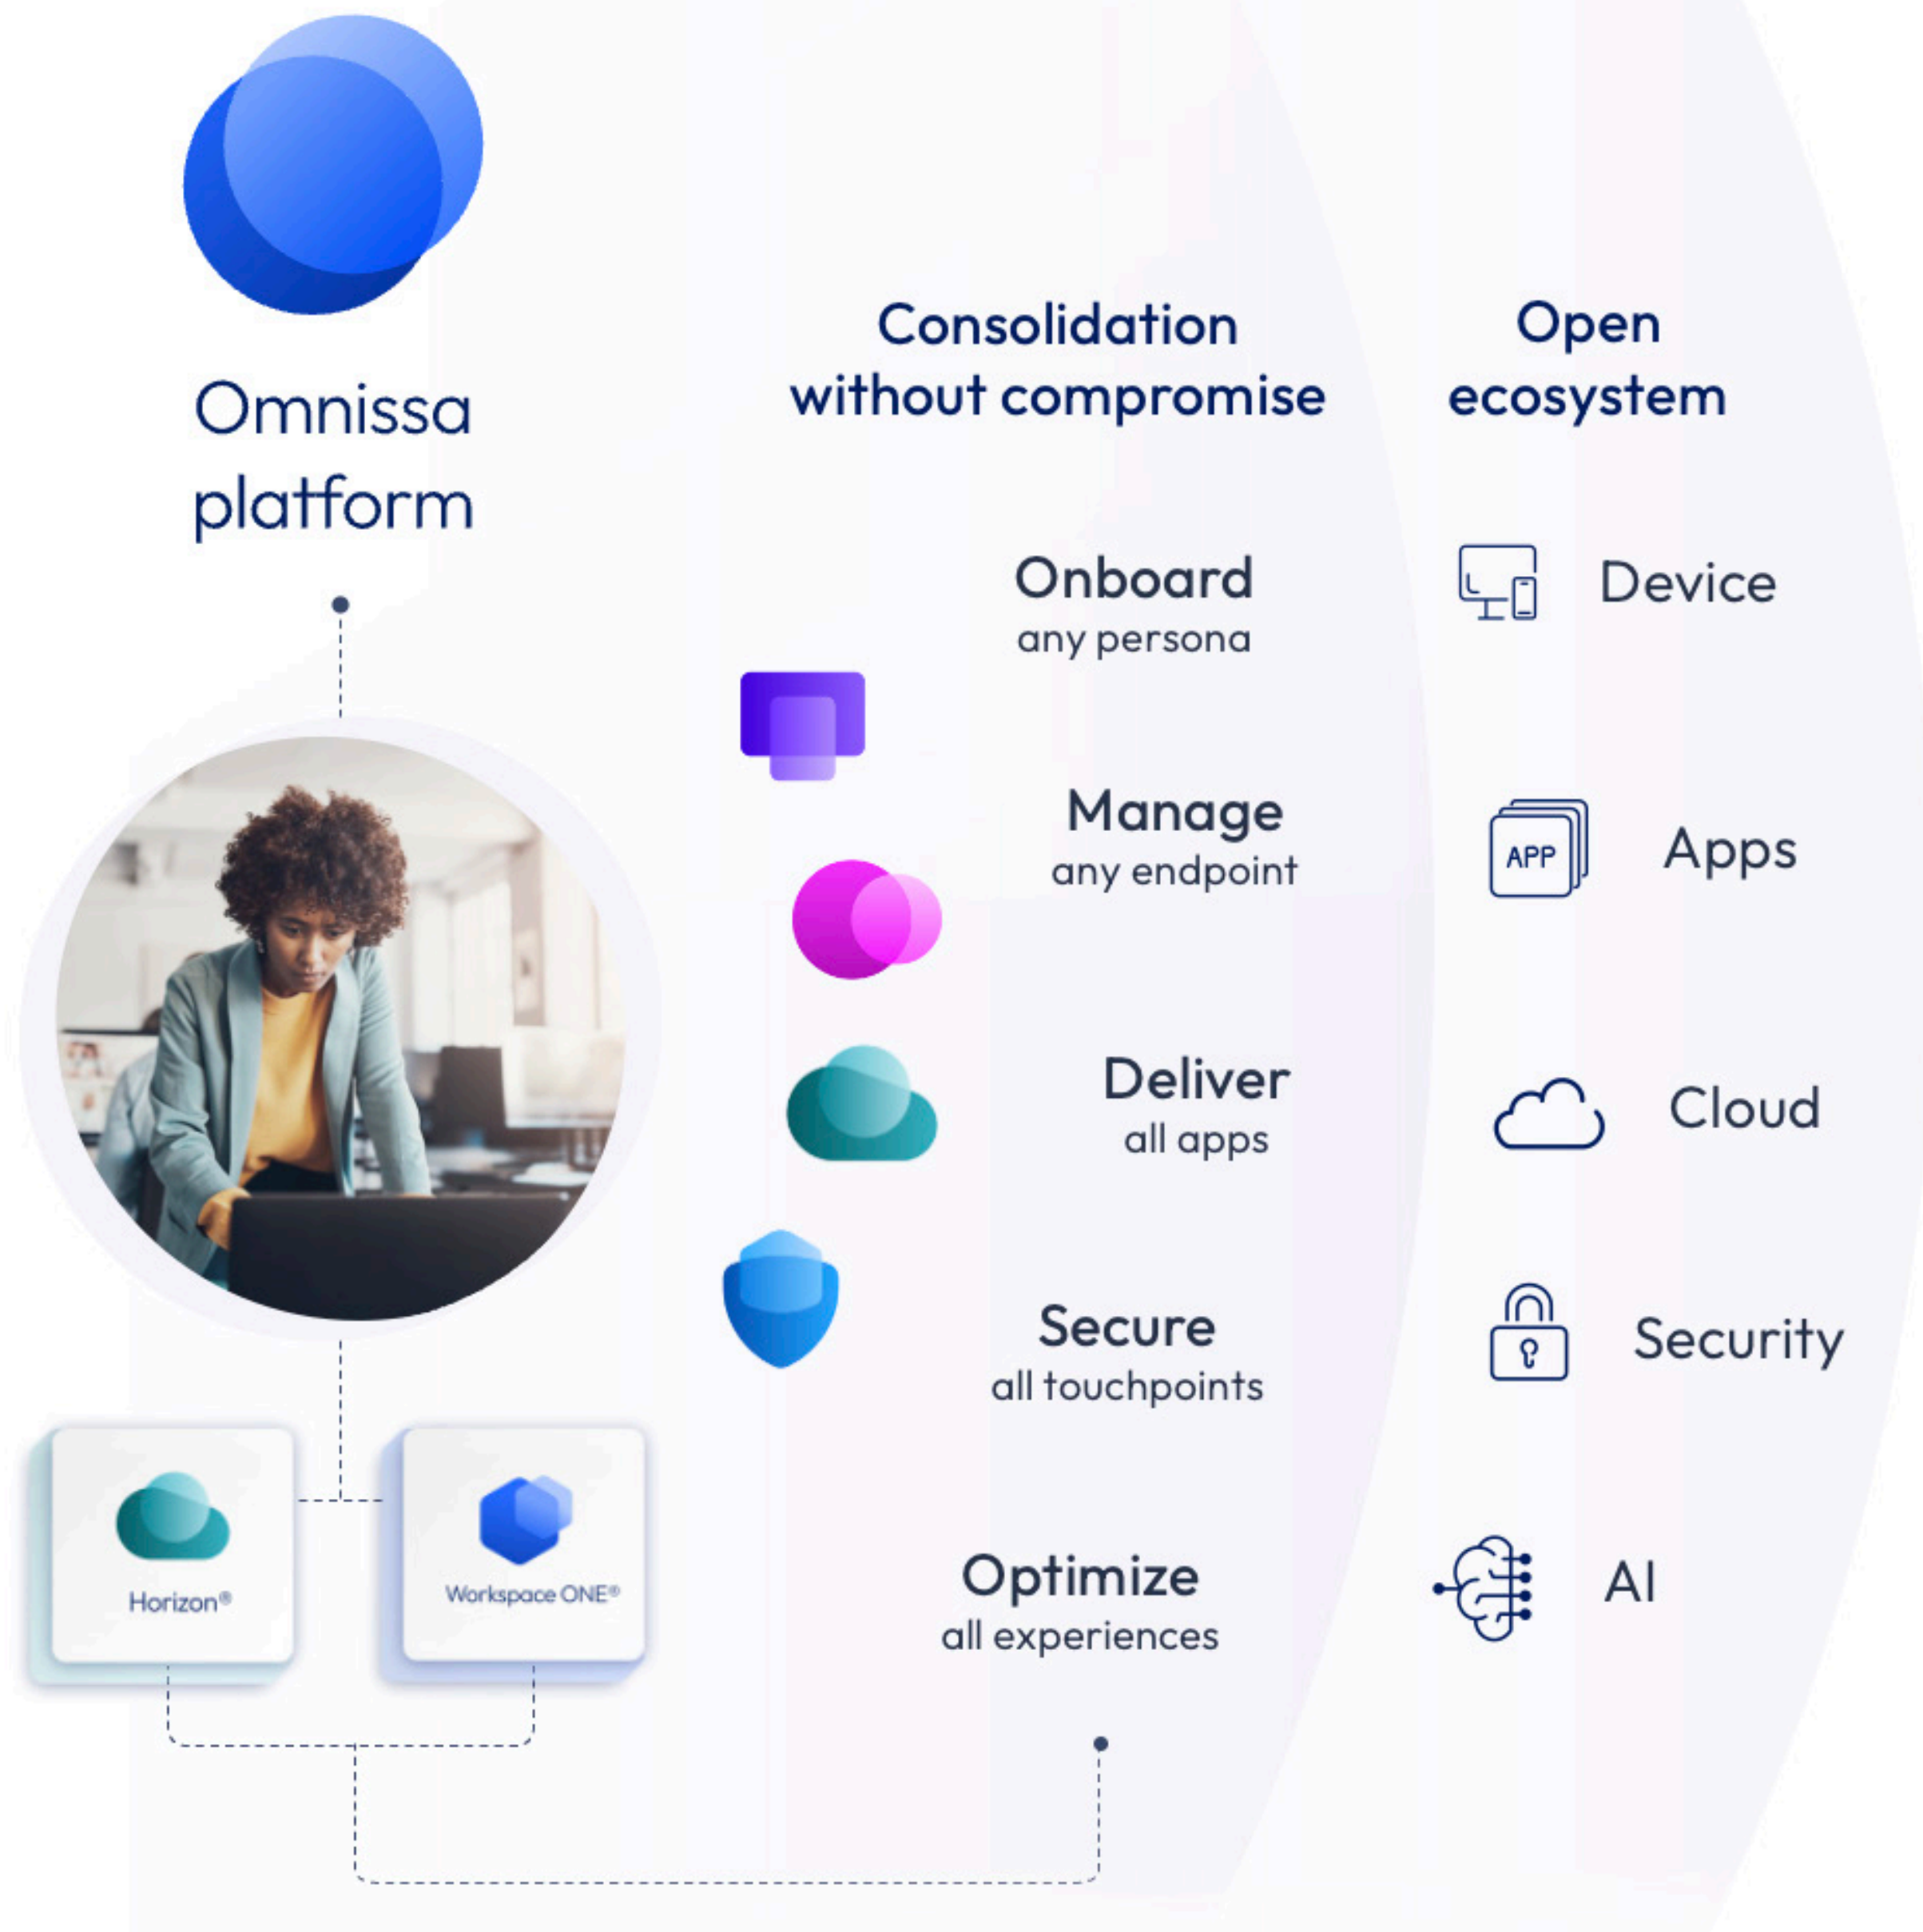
Omnissa platform

Horizon®

Workspace ONE®

Consolidation without compromise

Onboard
any persona

Manage
any endpoint

Deliver
all apps

Secure
all touchpoints

Optimize
all experiences

Open ecosystem

Device

APP

Apps

Cloud

Security

AI